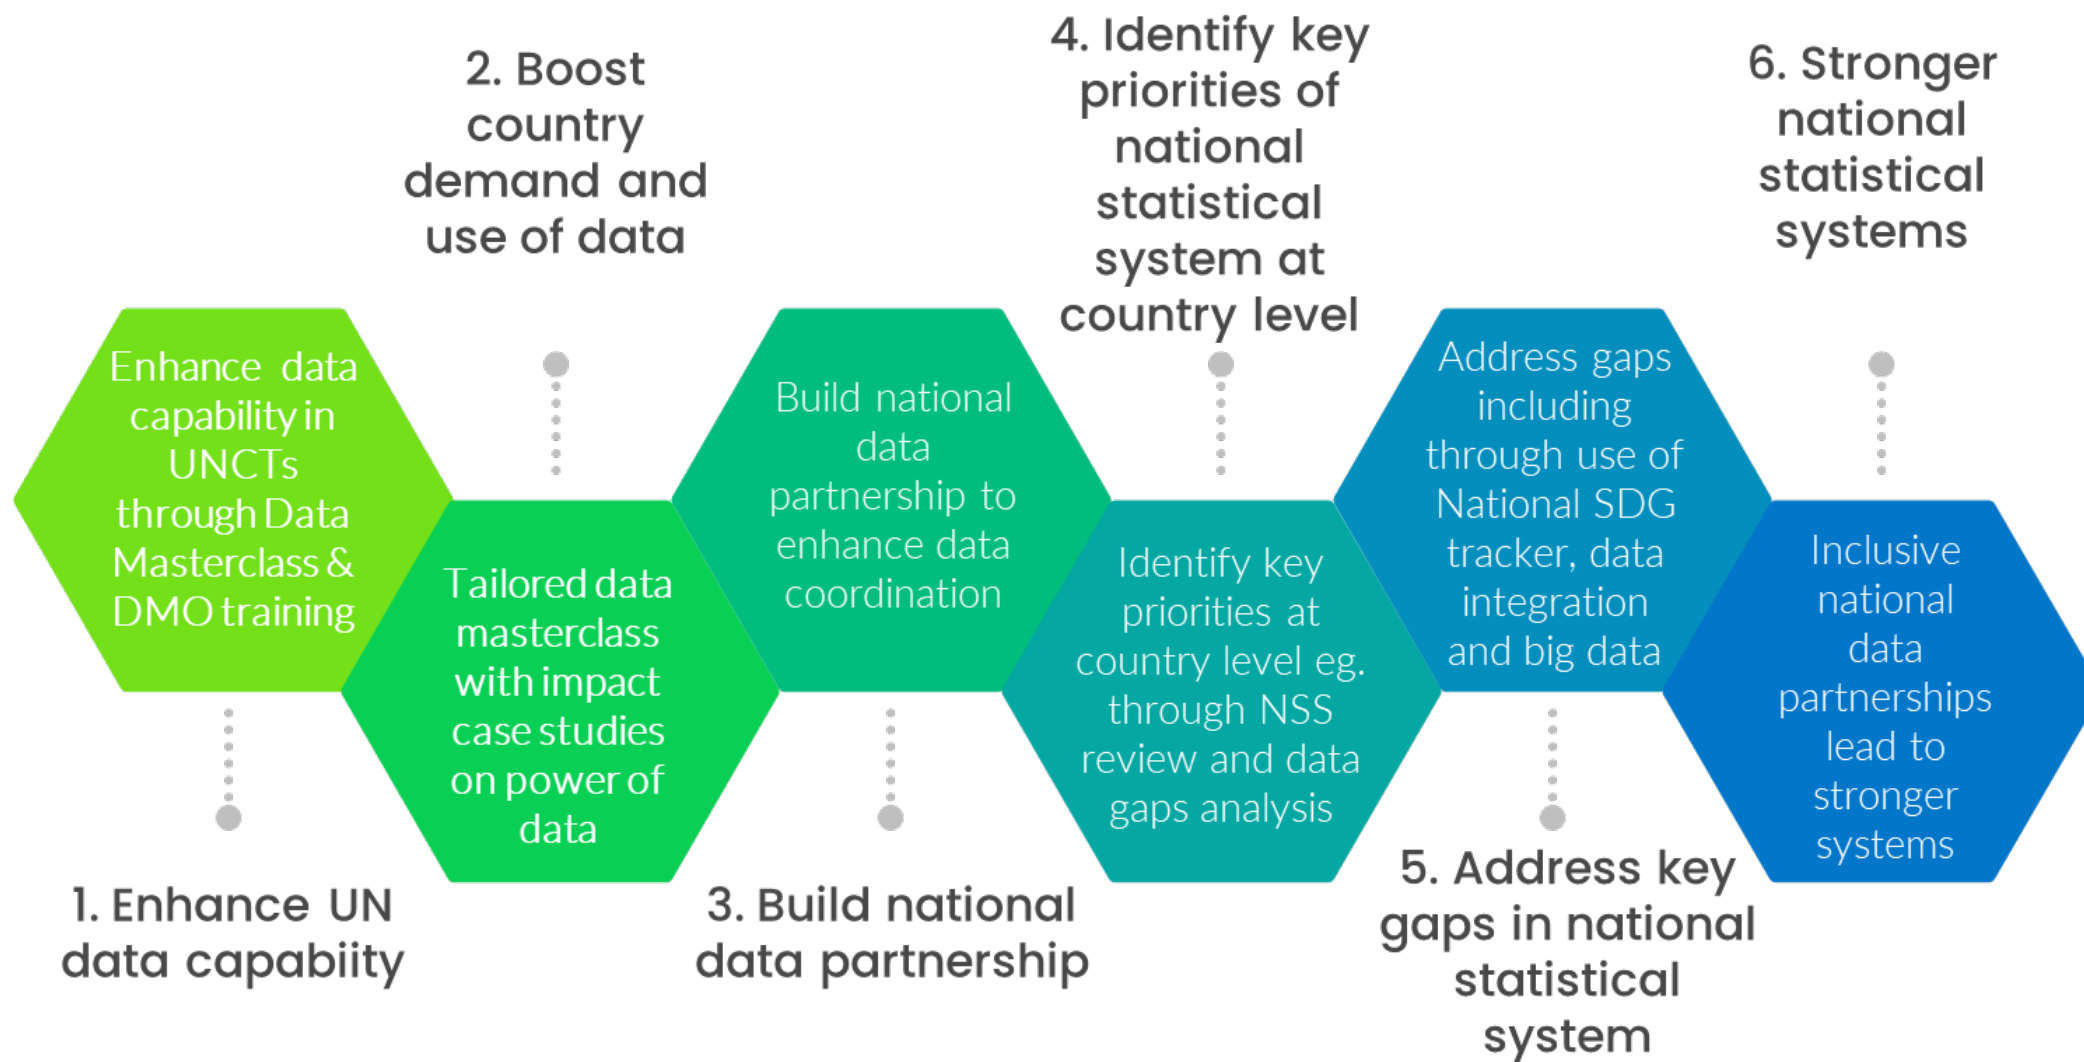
2. Boost country demand and use of data

4. Identify key priorities of national statistical system at country level

6. Stronger national statistical systems

Enhance data capability in UNCTs through Data Masterclass & DMO training

Tailored data masterclass with impact case studies on power of data

Build national data partnership to enhance data coordination

Identify key priorities at country level eg. through NSS review and data gaps analysis

Address gaps including through use of National SDG tracker, data integration and big data

Inclusive national data partnerships lead to stronger systems

1. Enhance UN data capabiity

3. Build national data partnership

5. Address key gaps in national statistical system